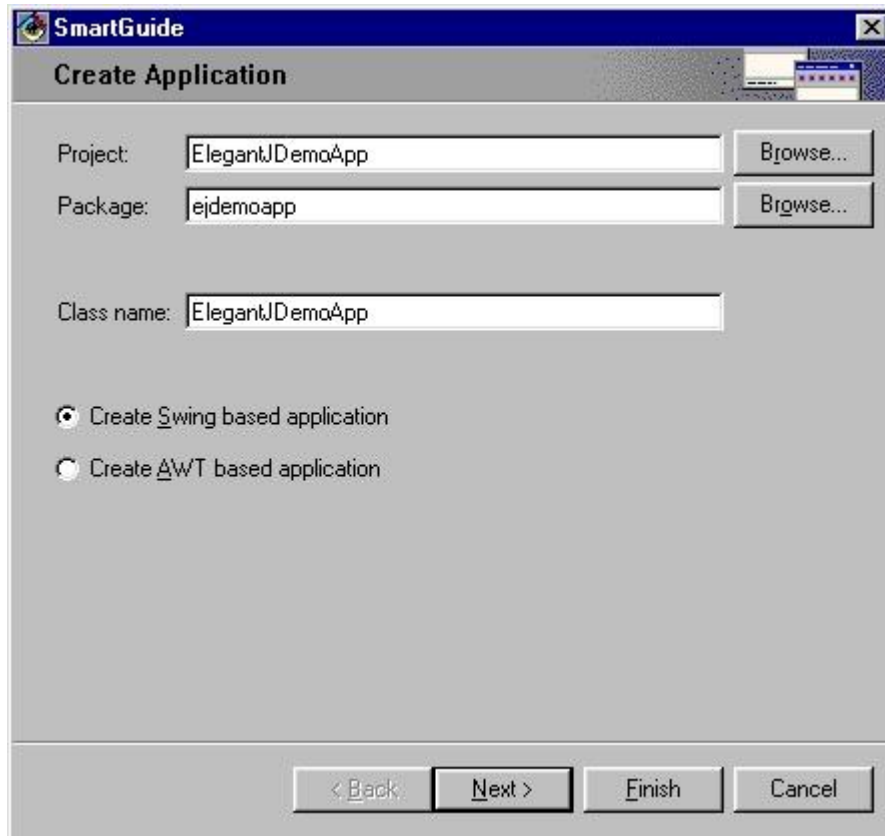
SmartGuide

Create Application

Project: ElegantJDemoApp Browse...

Package: ejdemoapp Browse...

Class name: ElegantJDemoApp

Create Swing based application

Create AWT based application

< Back Next > Finish Cancel